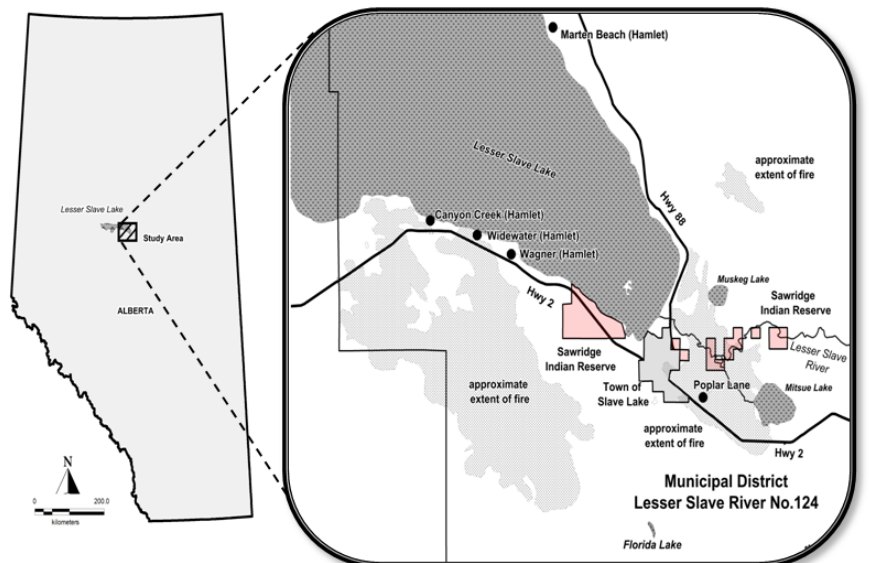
Lesser Slave Lake
Study Area
ALBERTA
N
0
200.0
kilometers

Marten Beach (Hamlet)
Lesser Slave Lake
approximate extent of fire
Hwy 88
Canyon Creek (Hamlet)
Widewater (Hamlet)
Wagner (Hamlet)
Muskeg Lake
Sawridge Indian Reserve
Hwy 2
Lesser Slave River
Sawridge Indian Reserve
approximate extent of fire
Town of Slave Lake
Poplar Lane
Mitsue Lake
approximate extent of fire
Hwy 2
Municipal District
Lesser Slave River No.124
Florida Lake